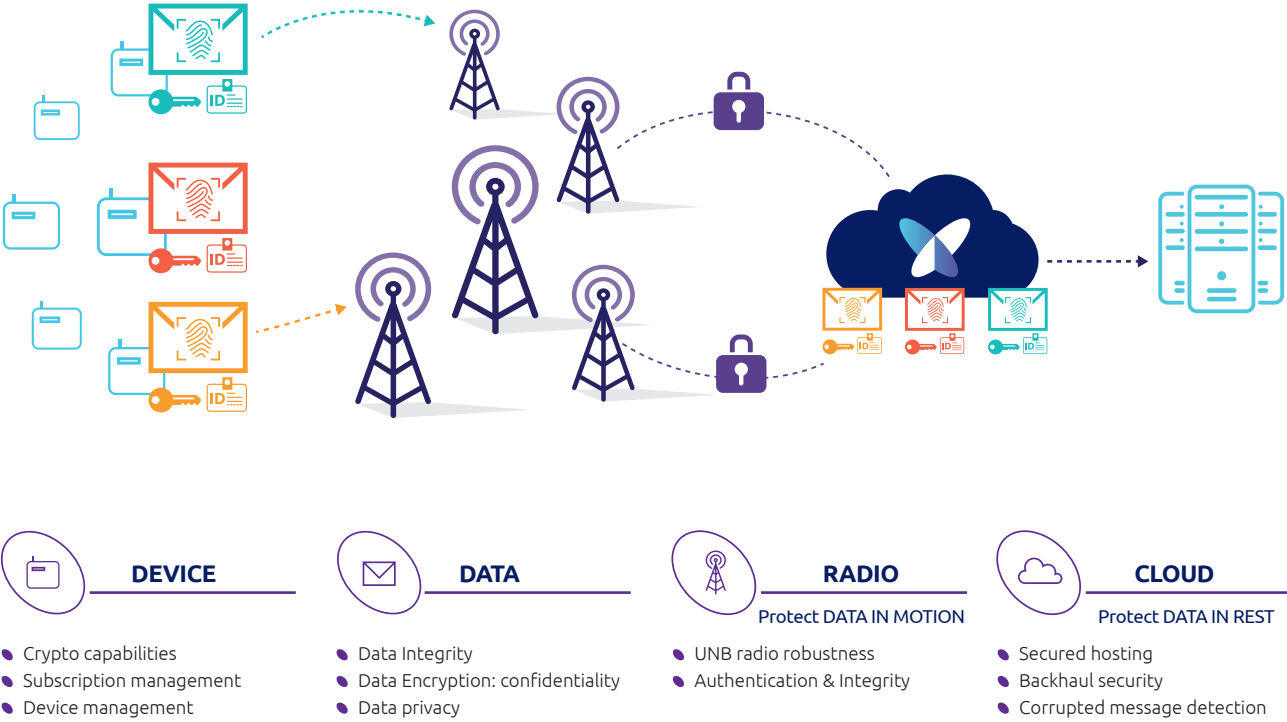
ID

ID

ID

ID

ID

ID

DEVICE

- Crypto capabilities
- Subscription management
- Device management

DATA

- Data Integrity
- Data Encryption: confidentiality
- Data privacy

RADIO

Protect DATA IN MOTION

- UNB radio robustness
- Authentication & Integrity

CLOUD

Protect DATA IN REST

- Secured hosting
- Backhaul security
- Corrupted message detection